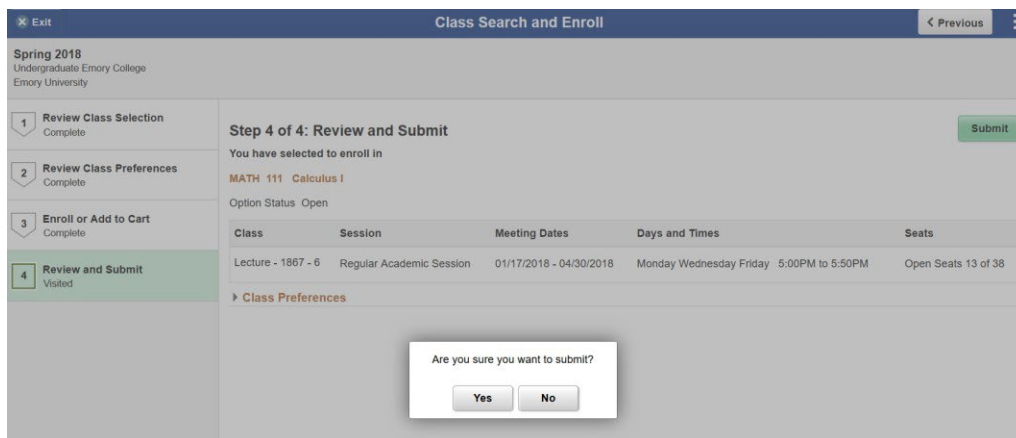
Exit

Class Search and Enroll

< Previous

Spring 2018
Undergraduate Emory College
Emory University

1 Review Class Selection
Complete

2 Review Class Preferences
Complete

3 Enroll or Add to Cart
Complete

4 Review and Submit
Visited

Step 4 of 4: Review and Submit

Submit

You have selected to enroll in

MATH 111 Calculus I

Option Status Open

| Class | Session | Meeting Dates | Days and Times | Seats |
|---|---|---|---|---|
| Lecture - 1867 - 6 | Regular Academic Session | 01/17/2018 - 04/30/2018 | Monday Wednesday Friday 5:00PM to 5:50PM | Open Seats 13 of 38 |

Class Preferences

Are you sure you want to submit?

Yes No